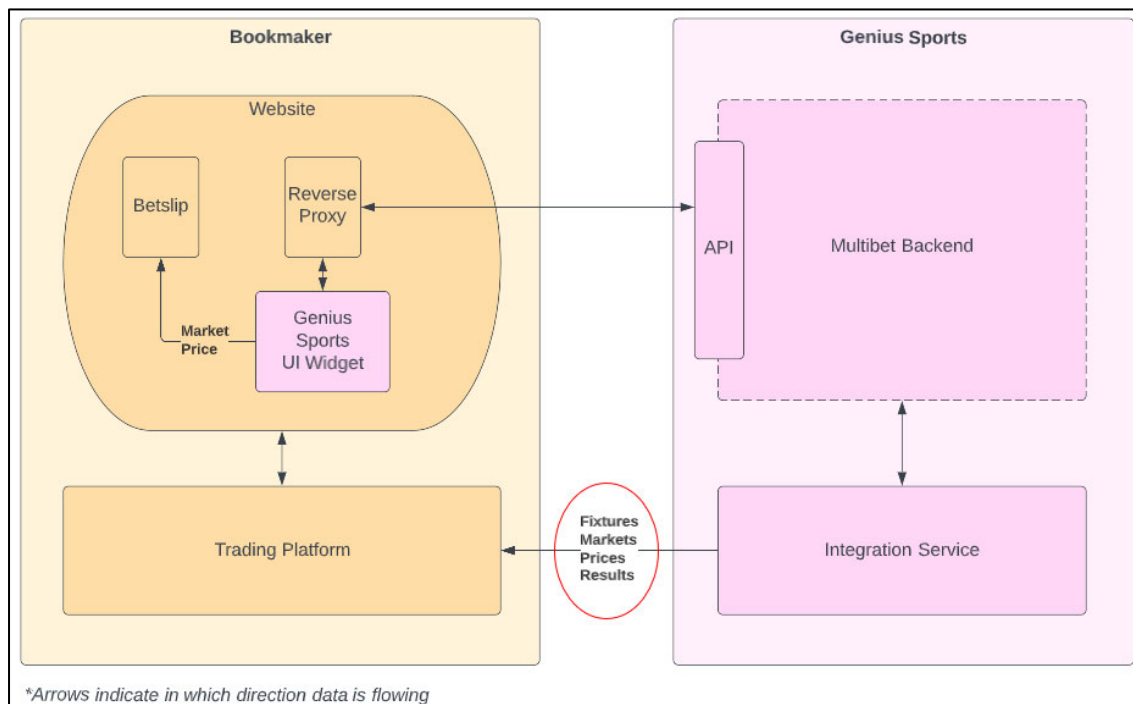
Bookmaker

Website

Betslip

Reverse Proxy

Market Price

Genius Sports UI Widget

Trading Platform

Genius Sports

API

Multibet Backend

Fixtures
Markets
Prices
Results

Integration Service

*Arrows indicate in which direction data is flowing